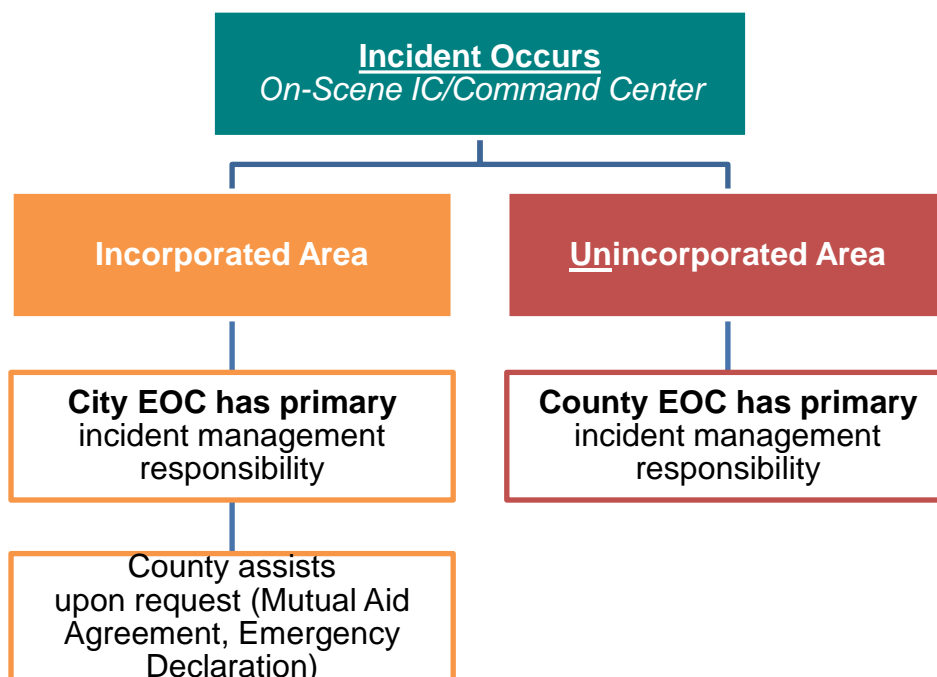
Incident Occurs
On-Scene IC/Command Center

Incorporated Area

Unincorporated Area

City EOC has primary incident management responsibility

County EOC has primary incident management responsibility

County assists upon request (Mutual Aid Agreement, Emergency Declaration)